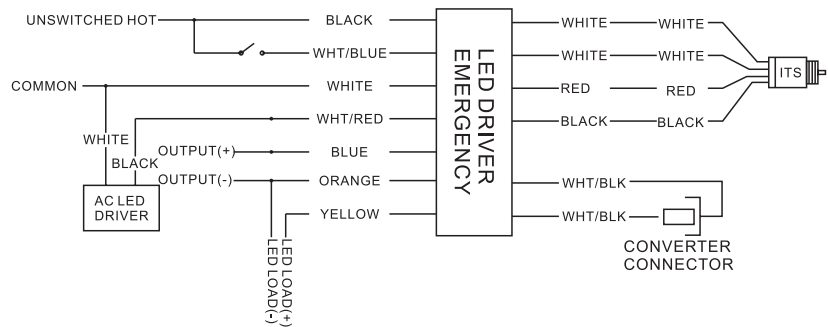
UNSWITCHED HOT
BLACK
WHT/BLUE
COMMON
WHITE
WHITE
BLACK
WHT/RED
OUTPUT(+)
BLUE
OUTPUT(-)
ORANGE
AC LED DRIVER
YELLOW
LED LOAD(-)
LED LOAD(+)
LED DRIVER EMERGENCY
WHITE
WHITE
WHITE
WHITE
RED
RED
BLACK
BLACK
ITS
WHT/BLK
WHT/BLK
CONVERTER CONNECTOR